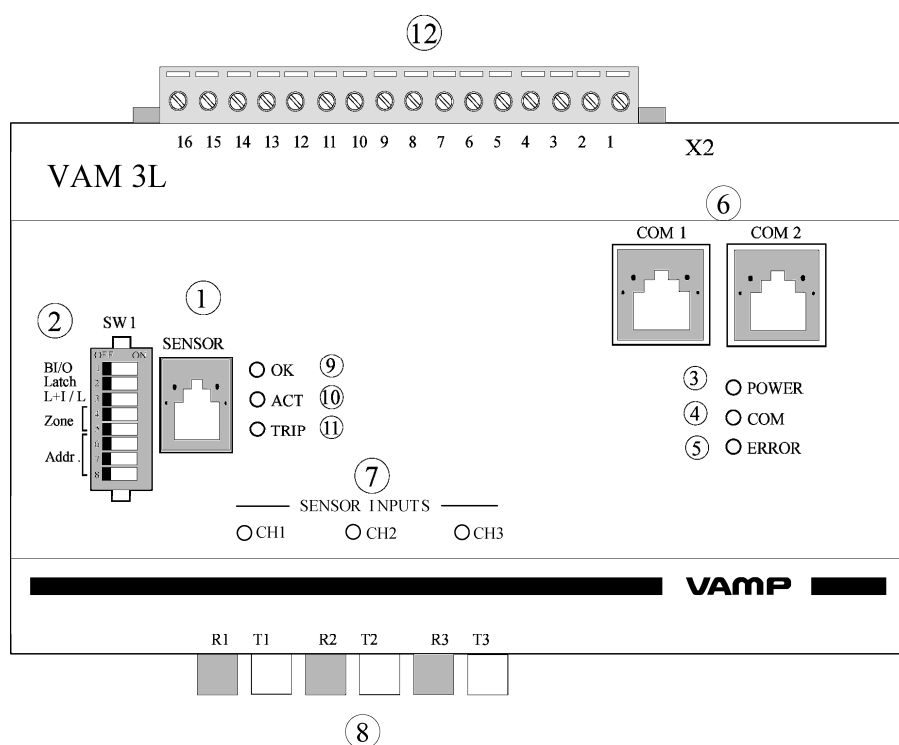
12

16 15 14 13 12 11 10 9 8 7 6 5 4 3 2 1

X2

VAM 3L

6

COM 1 COM 2

2

SW1

OFF ON

1 2 3 4 5 6 7 8

BI/O
Latch
L+I / L

Zone

Addr

1

SENSOR

OK 9

ACT 10

TRIP 11

3 POWER

4 COM

5 ERROR

7

SENSOR INPUTS

CH1 CH2 CH3

VAMP

R1 T1 R2 T2 R3 T3

8